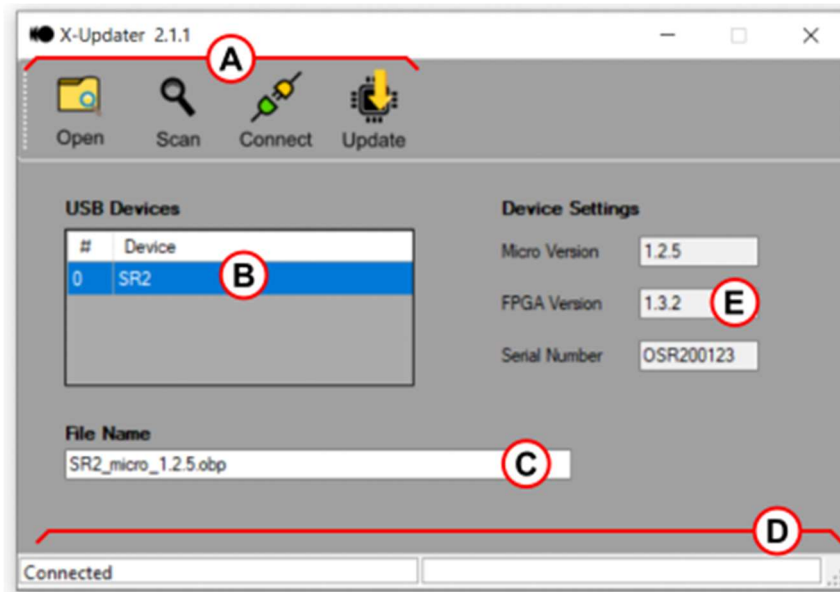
X-Updater 2.1.1

A

Open Scan Connect Update

USB Devices

| # | Device |
|---|---|
| 0 | SR2 |

B

Device Settings

Micro Version 1.2.5

FPGA Version 1.3.2

E

Serial Number OSR200123

File Name

SR2_micro_1.2.5.obp

C

D

Connected